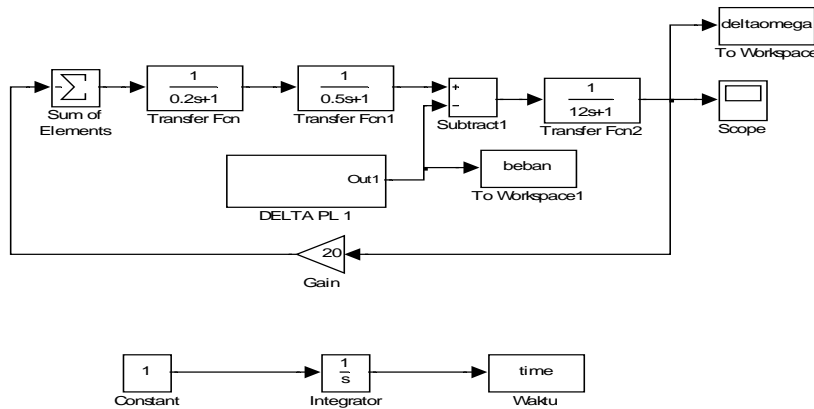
deltaomega
To Workspace

$\sum$
Sum of Elements

$\frac{1}{0.2s+1}$
Transfer Fcn

$\frac{1}{0.5s+1}$
Transfer Fcn1

+
-
Subtract1

$\frac{1}{12s+1}$
Transfer Fcn2

Scope

Out1
DELTA PL 1

beban
To Workspace1

20
Gain

1
Constant

$\frac{1}{s}$
Integrator

time
Waktu